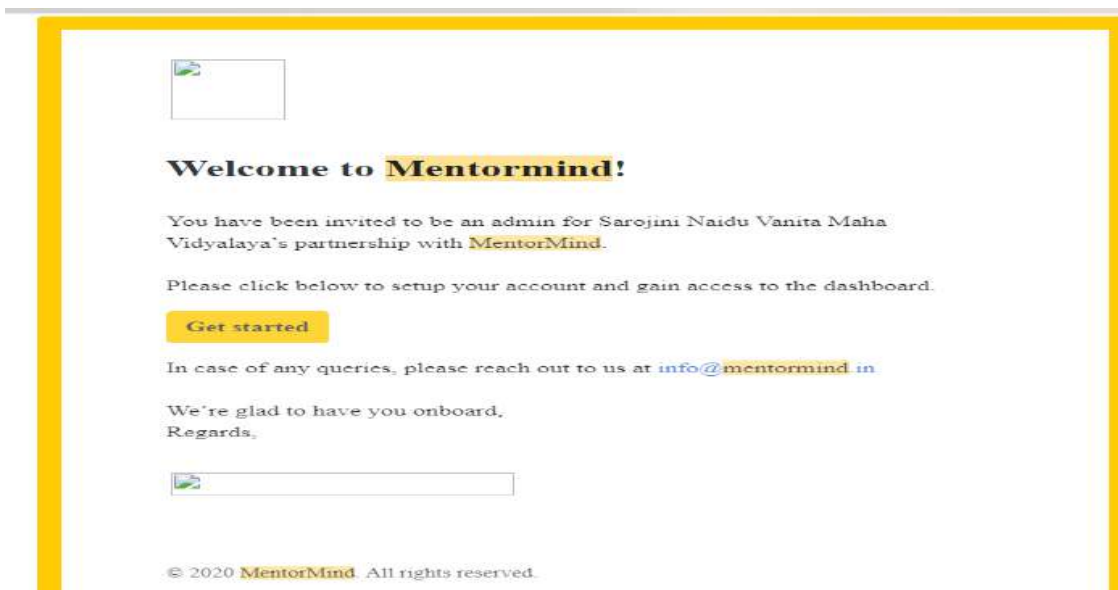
Welcome to Mentormind!

You have been invited to be an admin for Sarojini Naidu Vanita Maha Vidyalaya's partnership with MentorMind.

Please click below to setup your account and gain access to the dashboard.

Get started

In case of any queries, please reach out to us at info@mentormind.in

We're glad to have you onboard,
Regards,

© 2020 MentorMind. All rights reserved.